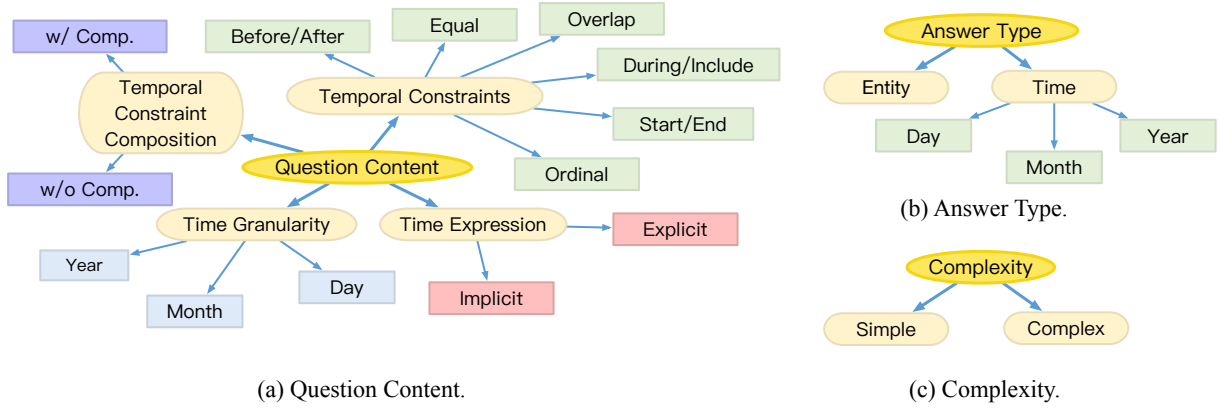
w/ Comp.

Temporal Constraint Composition

w/o Comp.

Before/After

Equal

Overlap

During/Include

Temporal Constraints

Start/End

Ordinal

Question Content

Time Granularity

Year

Month

Day

Time Expression

Explicit

Implicit

(a) Question Content.

Answer Type

Entity

Time

Day

Month

Year

(b) Answer Type.

Complexity

Simple

Complex

(c) Complexity.